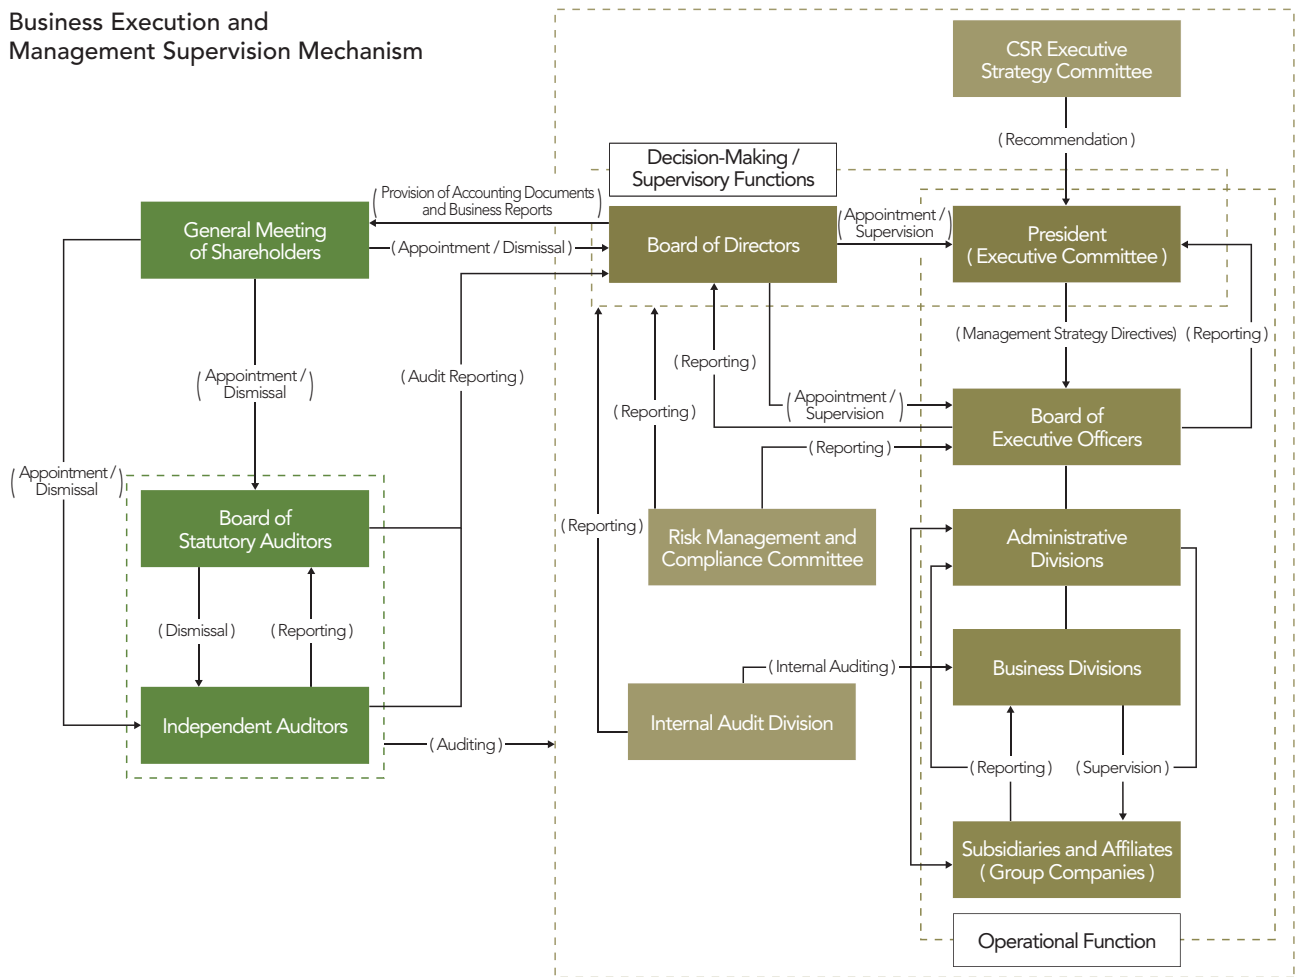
Business Execution and Management Supervision Mechanism

CSR Executive Strategy Committee

( Recommendation )

Decision-Making / Supervisory Functions

( Provision of Accounting Documents and Business Reports )

General Meeting of Shareholders

( Appointment / Dismissal )

Board of Directors

( Appointment / Supervision )

President ( Executive Committee )

( Management Strategy Directives)

( Reporting )

( Appointment / Dismissal )

( Audit Reporting )

( Reporting )

( Reporting )

( Appointment / Supervision )

Board of Executive Officers

( Reporting )

( Appointment / Dismissal )

Board of Statutory Auditors

( Reporting )

Risk Management and Compliance Committee

Administrative Divisions

( Dismissal )

( Reporting )

( Internal Auditing )

Business Divisions

Independent Auditors

Internal Audit Division

( Auditing )

( Reporting )

( Supervision )

Subsidiaries and Affiliates ( Group Companies )

Operational Function